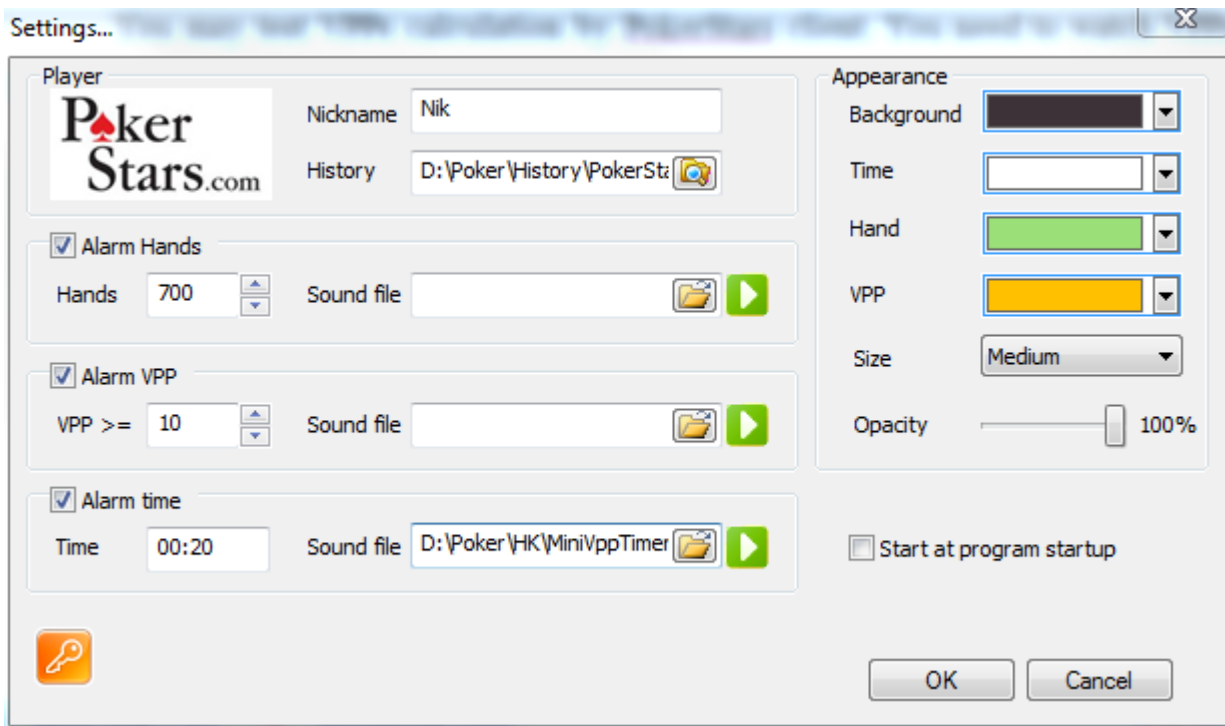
Settings... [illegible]

Player

PokerStars.com

Nickname Nik

History D:\Poker\History\PokerSta

Alarm Hands

Hands 700 Sound file

Alarm VPP

VPP >= 10 Sound file

Alarm time

Time 00:20 Sound file D:\Poker\HK\MiniVppTimer

Appearance

Background

Time

Hand

VPP

Size Medium

Opacity 100%

Start at program startup

OK Cancel